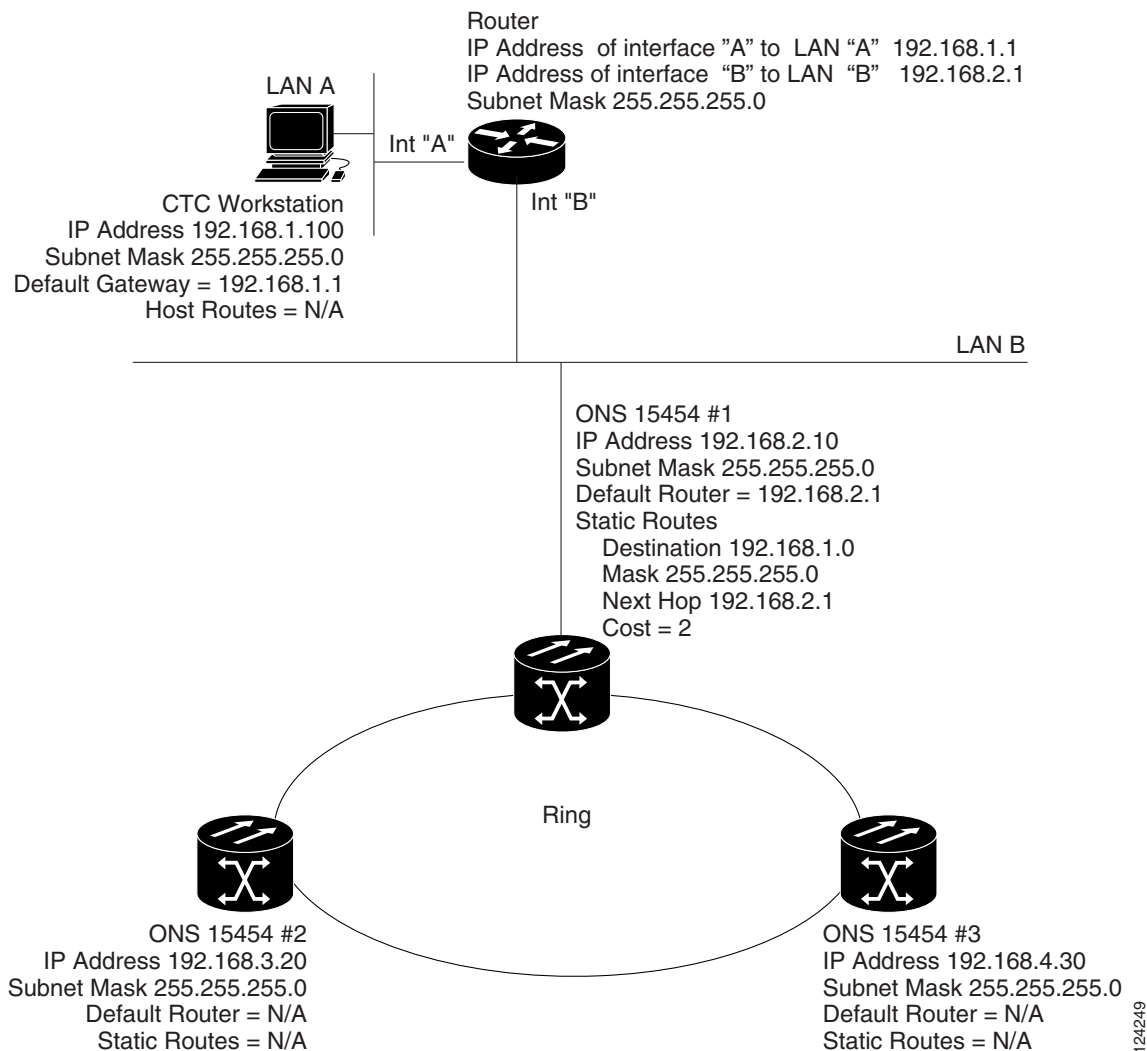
Router
IP Address of interface "A" to LAN "A" 192.168.1.1
IP Address of interface "B" to LAN "B" 192.168.2.1
Subnet Mask 255.255.255.0

LAN A

Int "A"

Int "B"

CTC Workstation
IP Address 192.168.1.100
Subnet Mask 255.255.255.0
Default Gateway = 192.168.1.1
Host Routes = N/A

LAN B

ONS 15454 #1
IP Address 192.168.2.10
Subnet Mask 255.255.255.0
Default Router = 192.168.2.1
Static Routes
Destination 192.168.1.0
Mask 255.255.255.0
Next Hop 192.168.2.1
Cost = 2

Ring

ONS 15454 #2
IP Address 192.168.3.20
Subnet Mask 255.255.255.0
Default Router = N/A
Static Routes = N/A

ONS 15454 #3
IP Address 192.168.4.30
Subnet Mask 255.255.255.0
Default Router = N/A
Static Routes = N/A

124249